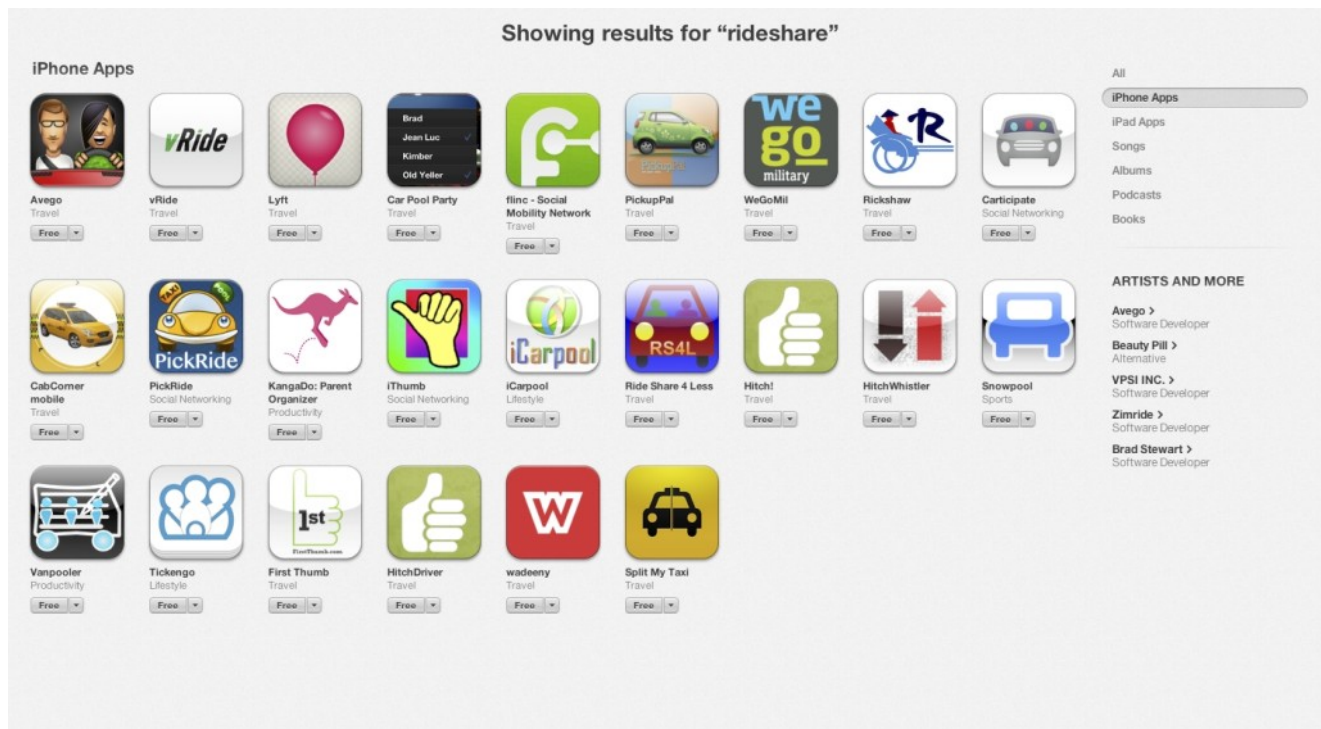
Showing results for "rideshare"

iPhone Apps

vRide

Brad
Jean Luc
Kimber
Old Yeller

we go military

PickRide

iCarpool

RS4L

1st
FirstThumb.com

W

Avego
Travel
Free

vRide
Travel
Free

Lyft
Travel
Free

Car Pool Party
Travel
Free

flinc - Social Mobility Network
Travel
Free

PickupPal
Travel
Free

WeGoMil
Travel
Free

Rickshaw
Travel
Free

Carticipate
Social Networking
Free

CabCorner mobile
Travel
Free

PickRide
Social Networking
Free

KangaDo: Parent Organizer
Productivity
Free

iThumb
Social Networking
Free

iCarpool
Lifestyle
Free

Ride Share 4 Less
Travel
Free

Hitch!
Travel
Free

HitchWhistler
Travel
Free

Snowpool
Sports
Free

Vanpooler
Productivity
Free

Tickengo
Lifestyle
Free

First Thumb
Travel
Free

HitchDriver
Travel
Free

wadeeny
Travel
Free

Split My Taxi
Travel
Free

All
iPhone Apps
iPad Apps
Songs
Albums
Podcasts
Books

ARTISTS AND MORE

Avego >
Software Developer

Beauty Pill >
Alternative

VPSI INC. >
Software Developer

Zimride >
Software Developer

Brad Stewart >
Software Developer